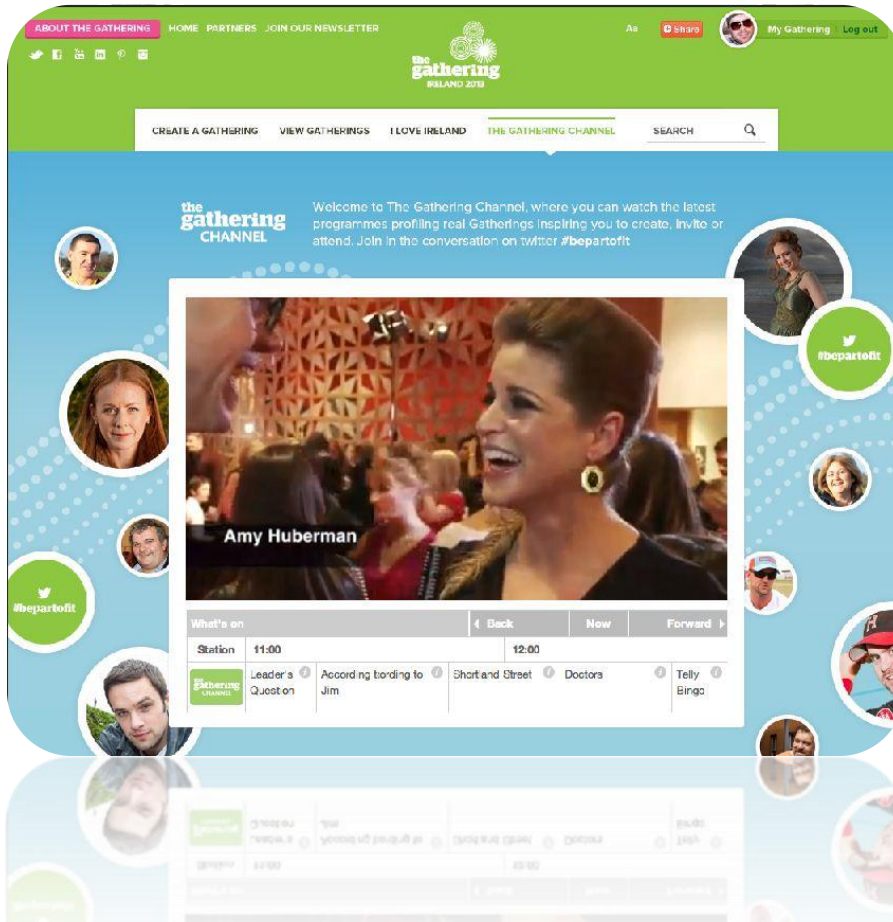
ABOUT THE GATHERING HOME PARTNERS JOIN OUR NEWSLETTER

the gathering IRELAND 2013

Aa Share My Gathering Log out

CREATE A GATHERING VIEW GATHERINGS I LOVE IRELAND THE GATHERING CHANNEL SEARCH

the gathering CHANNEL

Welcome to The Gathering Channel, where you can watch the latest programmes profiling real Gatherings inspiring you to create, invite or attend. Join in the conversation on twitter #bepartofit

#bepartofit

#bepartofit

Amy Huberman

| What's on | | Back | Now | Forward |
|---|---|---|---|---|
| Station | 11:00 | | 12:00 | |
| the gathering CHANNEL | Leader's Question | According bording to Jim | Shortland Street | Doctors | Telly Bingo |